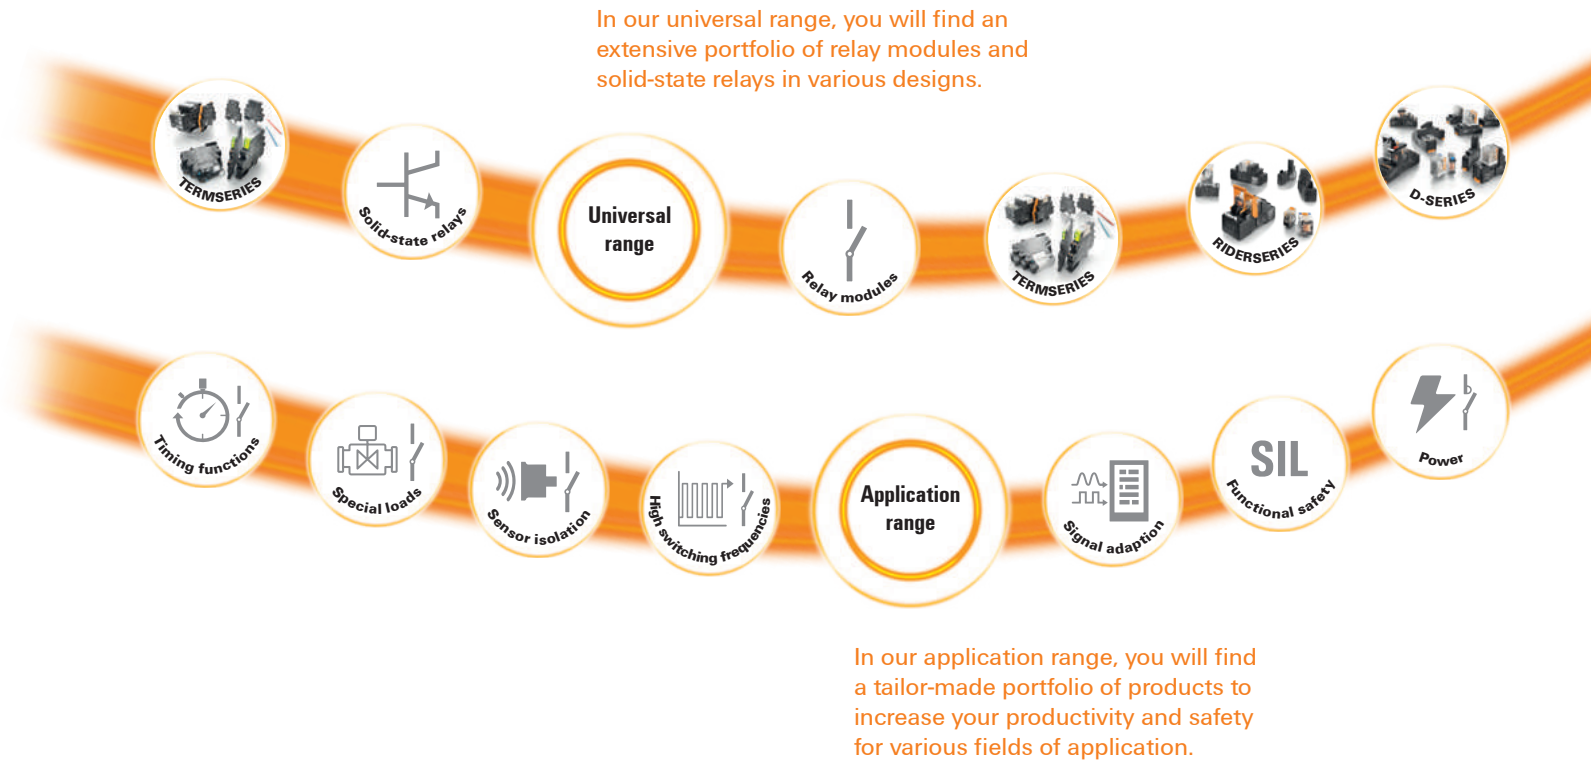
In our universal range, you will find an extensive portfolio of relay modules and solid-state relays in various designs.

TERMSERIES

Solid-state relays

Universal range

Relay modules

TERMSERIES

RIDERSERIES

D-SERIES

Timing functions

Special loads

Sensor isolation

High switching frequencies

Application range

Signal adaption

SIL

Functional safety

Power

In our application range, you will find a tailor-made portfolio of products to increase your productivity and safety for various fields of application.